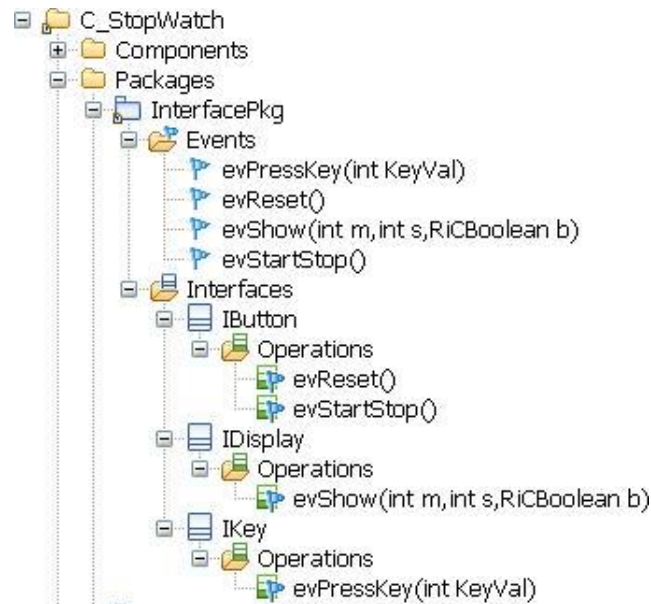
C_StopWatch
Components
Packages
InterfacePkg
Events
evPressKey(int KeyVal)
evReset()
evShow(int m,int s,RiCBoolean b)
evStartStop()
Interfaces
IButton
Operations
evReset()
evStartStop()
IDisplay
Operations
evShow(int m,int s,RiCBoolean b)
IKey
Operations
evPressKey(int KeyVal)